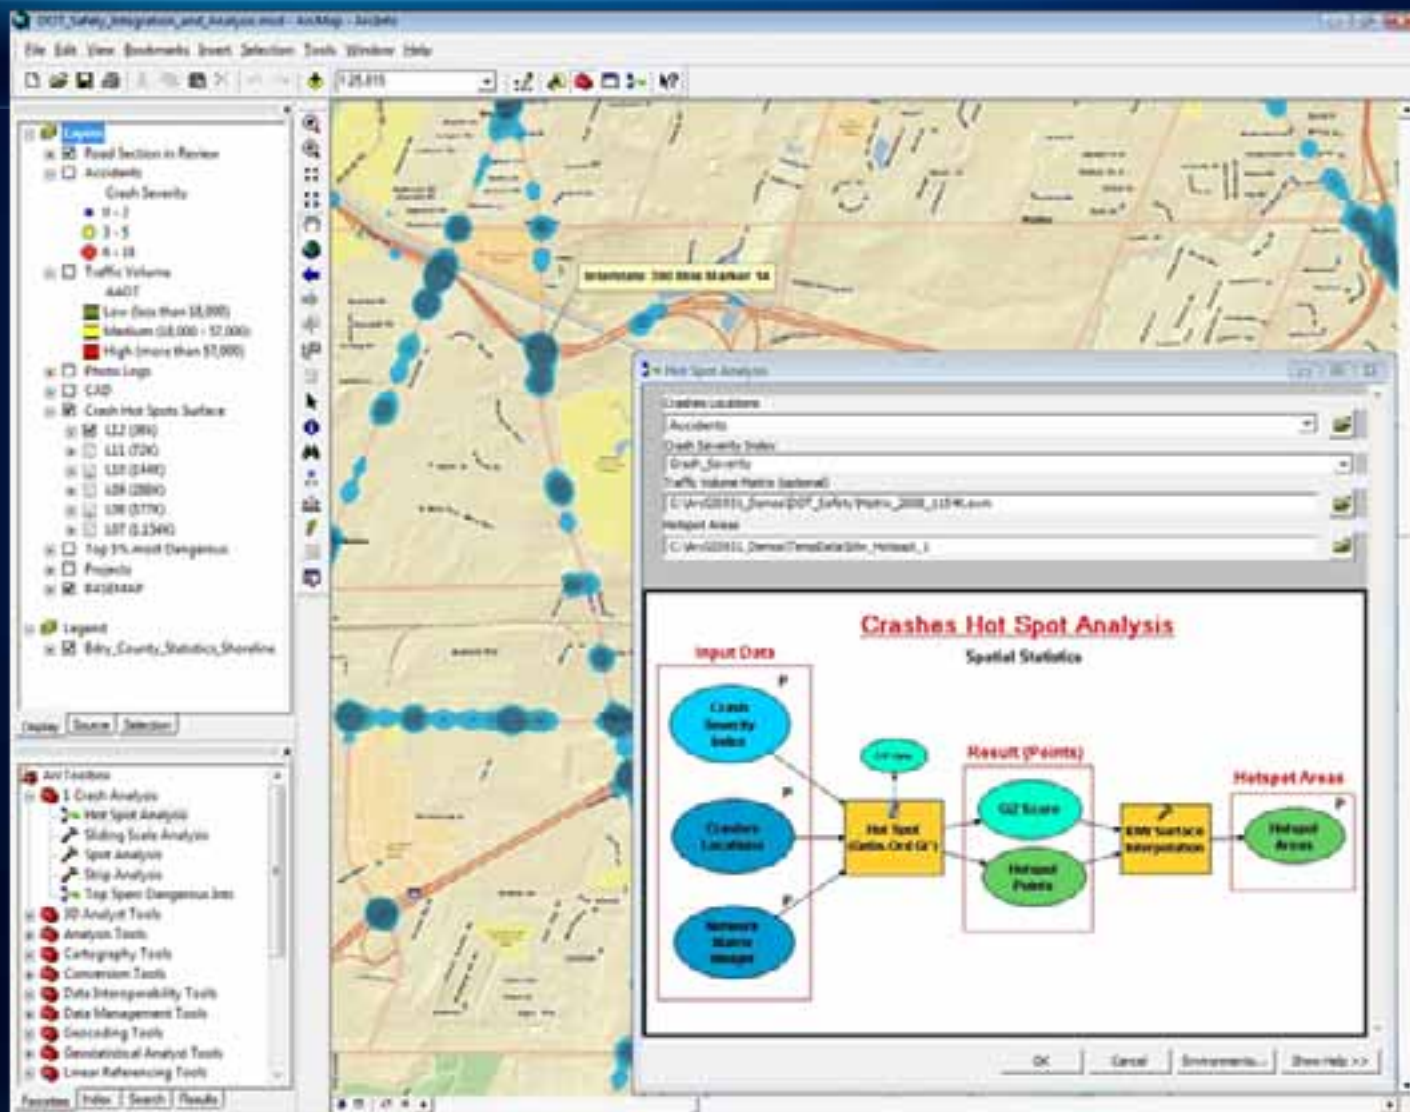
DOT_Safety_Integration_and_Analysis.mxd - ArcMap - ArcInfo

File Edit View Bookmarks Insert Selection Tools Window Help

1:25,815

Layers
Road Section in Review
Accidents
Crash Severity
0 - 2
3 - 5
6 - 10
Traffic Volume
AADT
Low (less than 18,000)
Medium (18,000 - 37,000)
High (more than 37,000)
Photo Logs
CAD
Crash Hot Spots Surface
L12 (8%)
L11 (72%)
L10 (144%)
L09 (288%)
L08 (577%)
L07 (1,154%)
Top 5% most Dangerous
Projects
BASEMAP
Legend
Bdry_County_Statistics_Shoreline

Display Source Selection

ArcToolbox
1 Crash Analysis
Hot Spot Analysis
Sliding Scale Analysis
Spot Analysis
Strip Analysis
Top Spent Dangerous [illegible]
3D Analyst Tools
Analysis Tools
Cartography Tools
Conversion Tools
Data Interoperability Tools
Data Management Tools
Geocoding Tools
Geostatistical Analyst Tools
Linear Referencing Tools

Favorites Index Search Results

Interstate 390 Mile Marker 14

Hot Spot Analysis
Crashes Locations
Accidents
Crash Severity Index
Crash_Severity
Traffic Volume Matrix (optional)
C:\ArcGIS931_Demos\DOT_Safety\Matrix_2008_1154K.asm
Hotspot Areas
C:\ArcGIS931_Demos\TempData\Gfm_Hotspot_1

Crashes Hot Spot Analysis
Spatial Statistics
Input Data
Crash Severity Index
Crashes Locations
Network Matrix Images
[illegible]
Hot Spot (Getis-Ord Gi*)
Result (Points)
GiZ Score
Hotspot Points
IDW surface Interpolation
Hotspot Areas
Hotspot Areas

OK Cancel Environments... Show Help >>